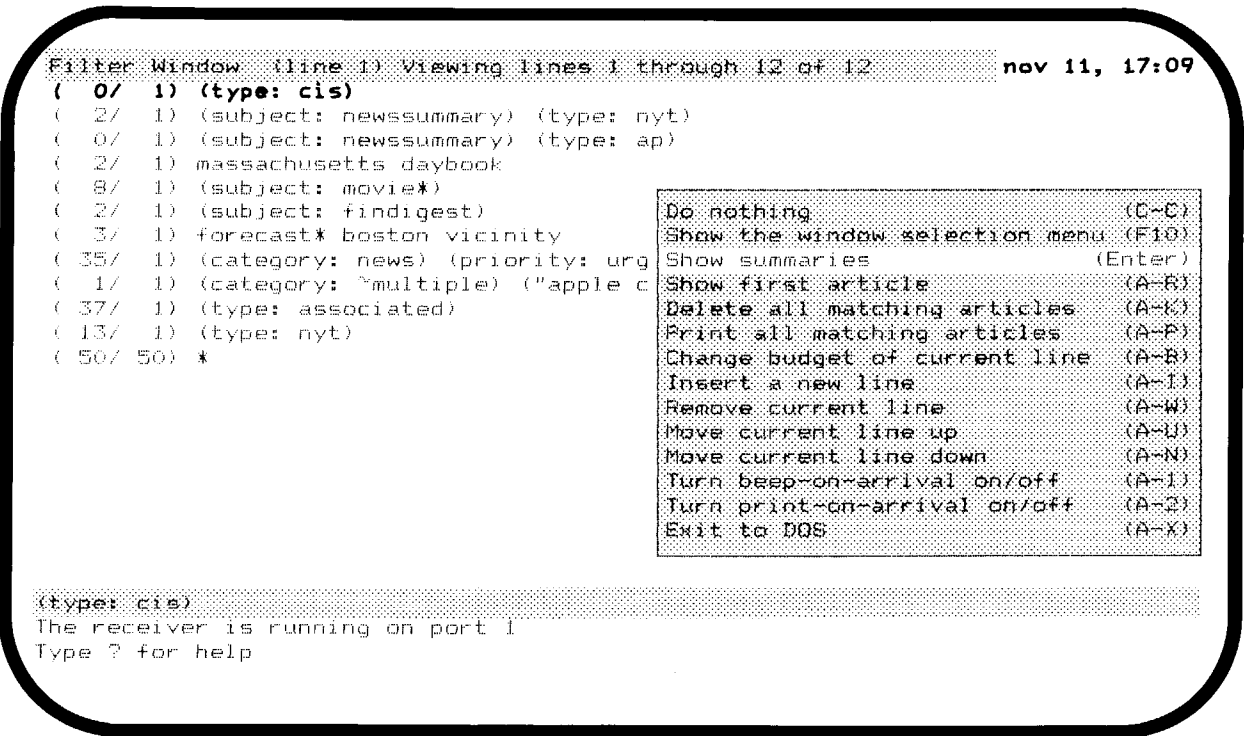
Filter Window (line 1) Viewing lines 1 through 12 of 12 nov 11, 17:09
( 0/ 1) (type: cis)
( 2/ 1) (subject: newssummary) (type: nyt)
( 0/ 1) (subject: newssummary) (type: ap)
( 2/ 1) massachusetts daybook
( 8/ 1) (subject: movie*)
( 2/ 1) (subject: findigest)
( 3/ 1) forecast* boston vicinity
( 35/ 1) (category: news) (priority: urg
( 1/ 1) (category: ~multiple) ("apple c
( 37/ 1) (type: associated)
( 13/ 1) (type: nyt)
( 50/ 50) *

Do nothing (C-C)
Show the window selection menu (F10)
Show summaries (Enter)
Show first article (A-R)
Delete all matching articles (A-K)
Print all matching articles (A-P)
Change budget of current line (A-B)
Insert a new line (A-I)
Remove current line (A-W)
Move current line up (A-U)
Move current line down (A-N)
Turn beep-on-arrival on/off (A-1)
Turn print-on-arrival on/off (A-2)
Exit to DOS (A-X)

(type: cis)
The receiver is running on port 1
Type ? for help